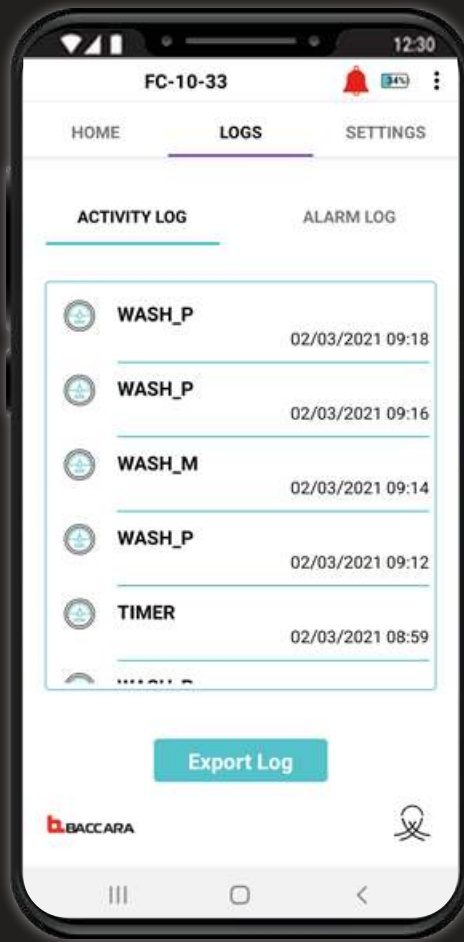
12:30

FC-10-33

34%

HOME

LOGS

SETTINGS

ACTIVITY LOG

ALARM LOG

WASH_P
02/03/2021 09:18

WASH_P
02/03/2021 09:16

WASH_M
02/03/2021 09:14

WASH_P
02/03/2021 09:12

TIMER
02/03/2021 08:59

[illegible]

Export Log

BACCARA